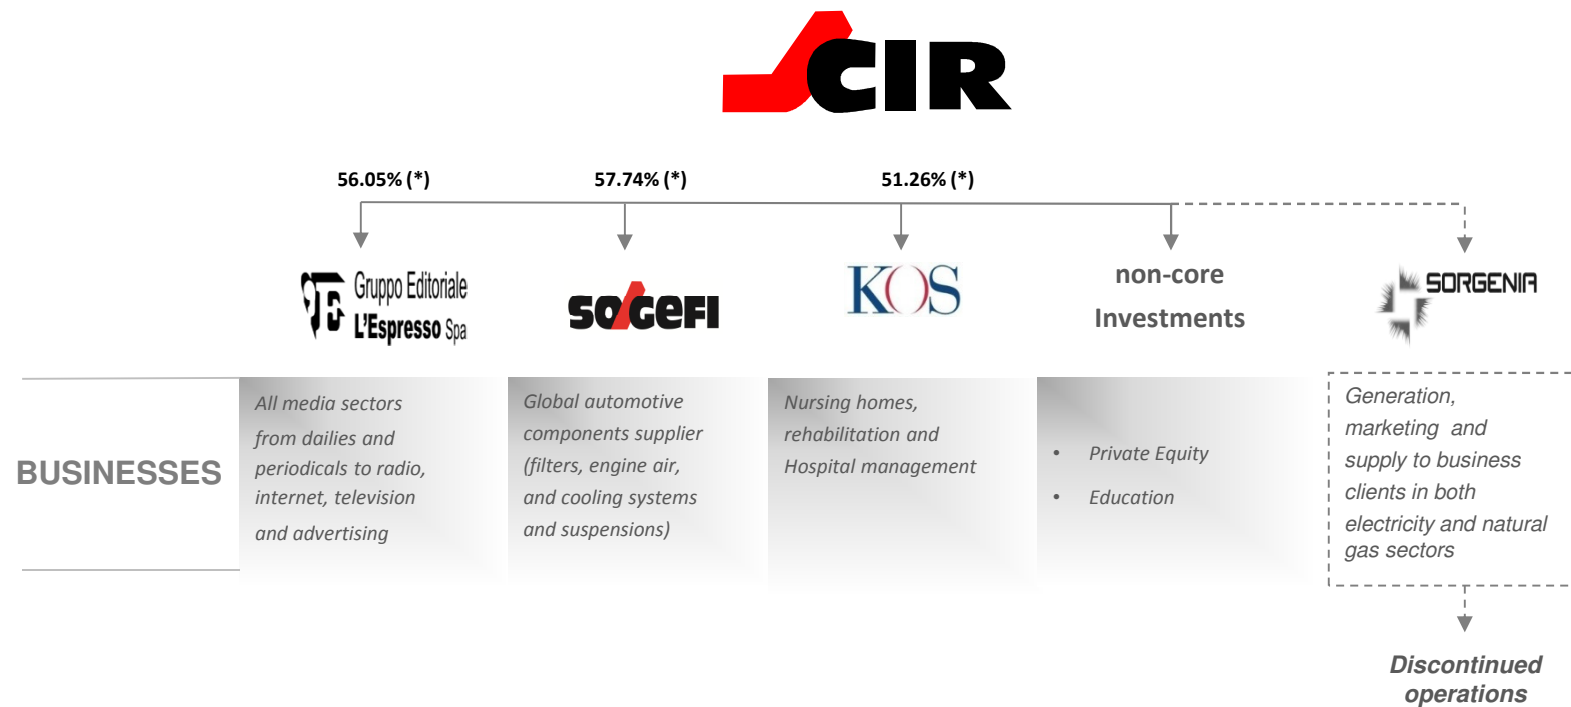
CIR

56.05% (*)
57.74% (*)
51.26% (*)

Gruppo Editoriale L'Espresso Spa
SOGEFI
KOS
non-core Investments
SORGENIA

BUSINESSES

All media sectors from dailies and periodicals to radio, internet, television and advertising

Global automotive components supplier (filters, engine air, and cooling systems and suspensions)

Nursing homes, rehabilitation and Hospital management

• Private Equity
• Education

Generation, marketing and supply to business clients in both electricity and natural gas sectors

Discontinued operations